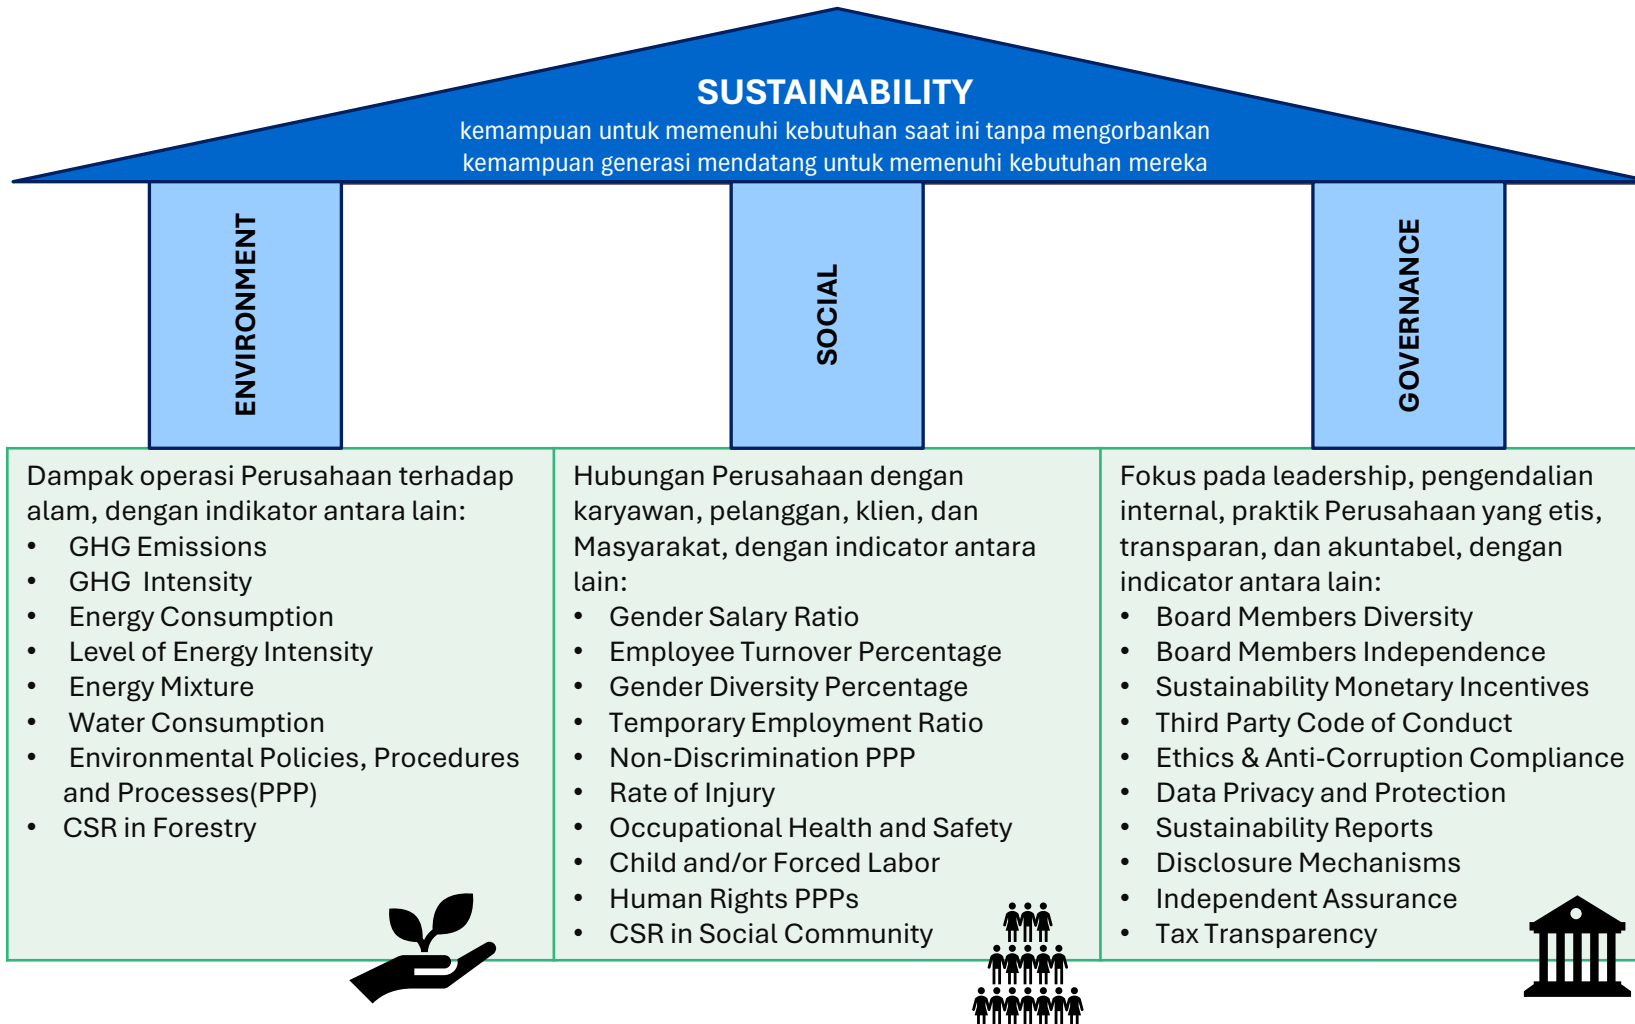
SUSTAINABILITY

kemampuan untuk memenuhi kebutuhan saat ini tanpa mengorbankan kemampuan generasi mendatang untuk memenuhi kebutuhan mereka

ENVIRONMENT

SOCIAL

GOVERNANCE

Dampak operasi Perusahaan terhadap alam, dengan indikator antara lain:
• GHG Emissions
• GHG Intensity
• Energy Consumption
• Level of Energy Intensity
• Energy Mixture
• Water Consumption
• Environmental Policies, Procedures and Processes(PPP)
• CSR in Forestry

Hubungan Perusahaan dengan karyawan, pelanggan, klien, dan Masyarakat, dengan indicator antara lain:
• Gender Salary Ratio
• Employee Turnover Percentage
• Gender Diversity Percentage
• Temporary Employment Ratio
• Non-Discrimination PPP
• Rate of Injury
• Occupational Health and Safety
• Child and/or Forced Labor
• Human Rights PPPs
• CSR in Social Community

Fokus pada leadership, pengendalian internal, praktik Perusahaan yang etis, transparan, dan akuntabel, dengan indicator antara lain:
• Board Members Diversity
• Board Members Independence
• Sustainability Monetary Incentives
• Third Party Code of Conduct
• Ethics & Anti-Corruption Compliance
• Data Privacy and Protection
• Sustainability Reports
• Disclosure Mechanisms
• Independent Assurance
• Tax Transparency